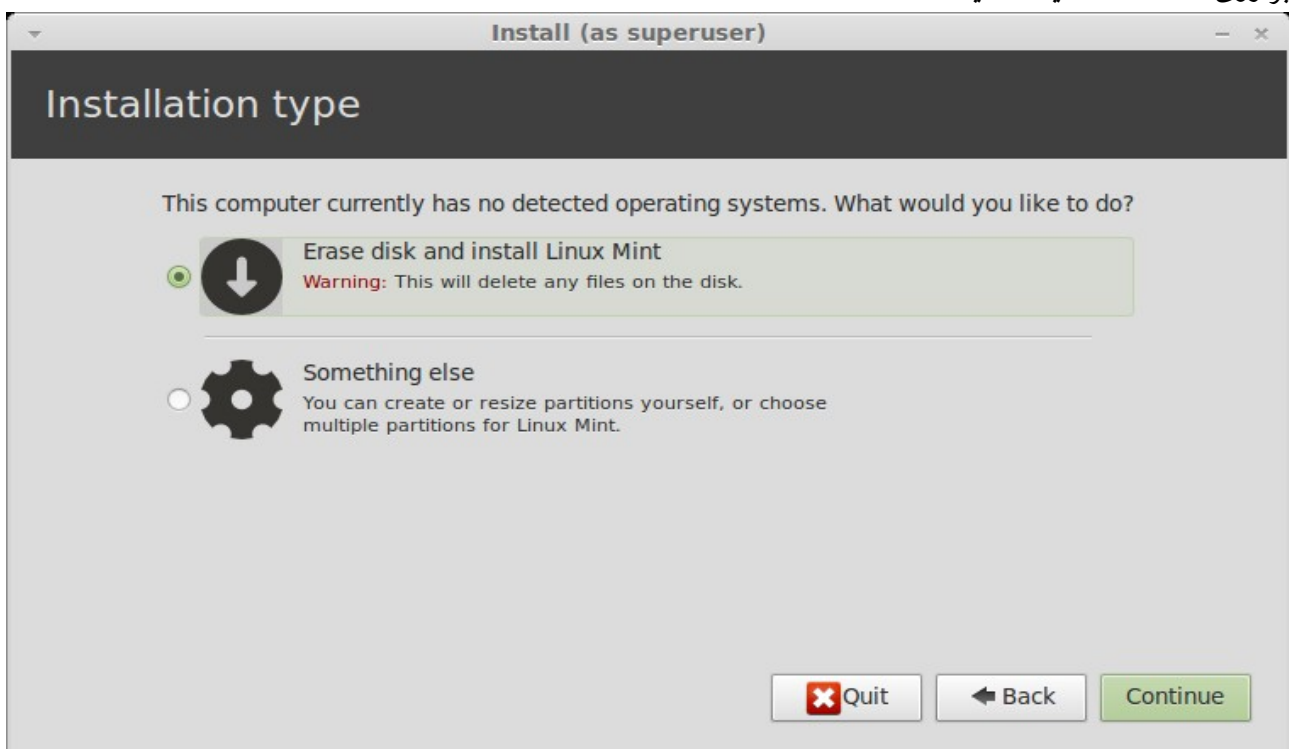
Install (as superuser)

Installation type

This computer currently has no detected operating systems. What would you like to do?

Erase disk and install Linux Mint
Warning: This will delete any files on the disk.

Something else
You can create or resize partitions yourself, or choose multiple partitions for Linux Mint.

Quit
Back
Continue